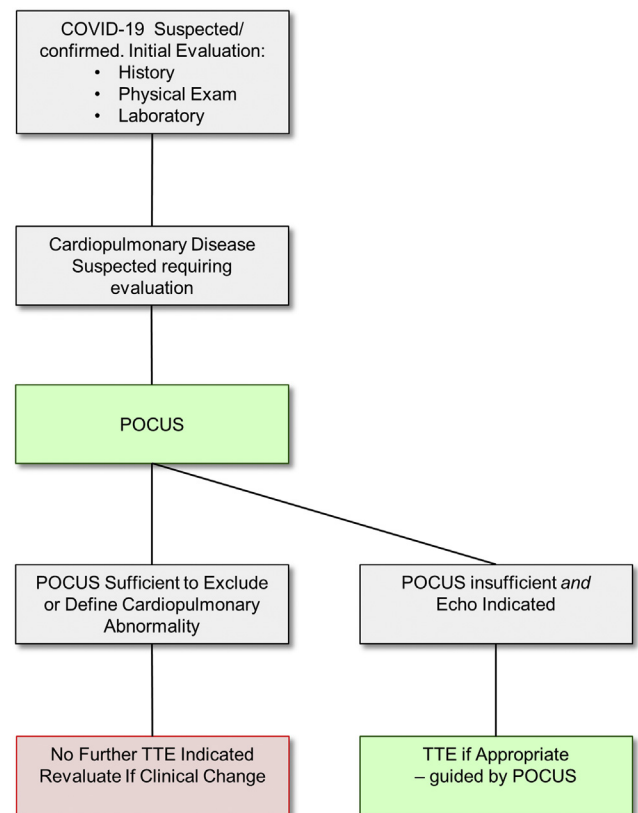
COVID-19 Suspected/ confirmed. Initial Evaluation:
• History
• Physical Exam
• Laboratory

Cardiopulmonary Disease Suspected requiring evaluation

POCUS

POCUS Sufficient to Exclude or Define Cardiopulmonary Abnormality

POCUS insufficient *and* Echo Indicated

No Further TTE Indicated Revaluate If Clinical Change

TTE if Appropriate – guided by POCUS